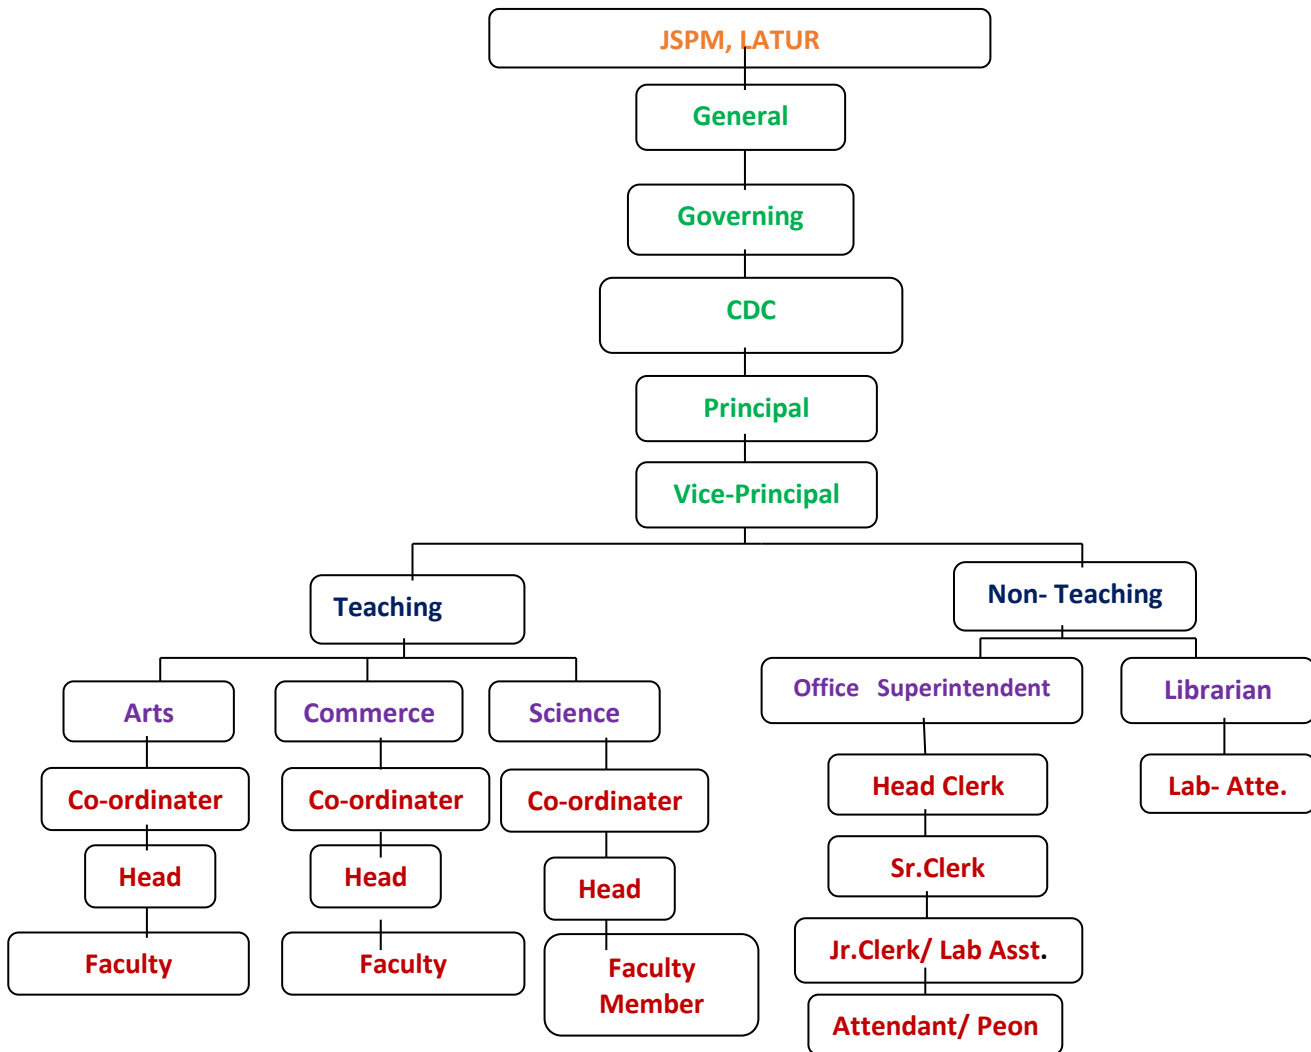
JSPM, LATUR

General

Governing

CDC

Principal

Vice-Principal

Teaching

Non- Teaching

Arts

Commerce

Science

Office Superintendent

Librarian

Co-ordinater

Co-ordinater

Co-ordinater

Head Clerk

Lab- Atte.

Head

Head

Head

Sr.Clerk

Faculty

Faculty

Faculty Member

Jr.Clerk/ Lab Asst.

Attendant/ Peon